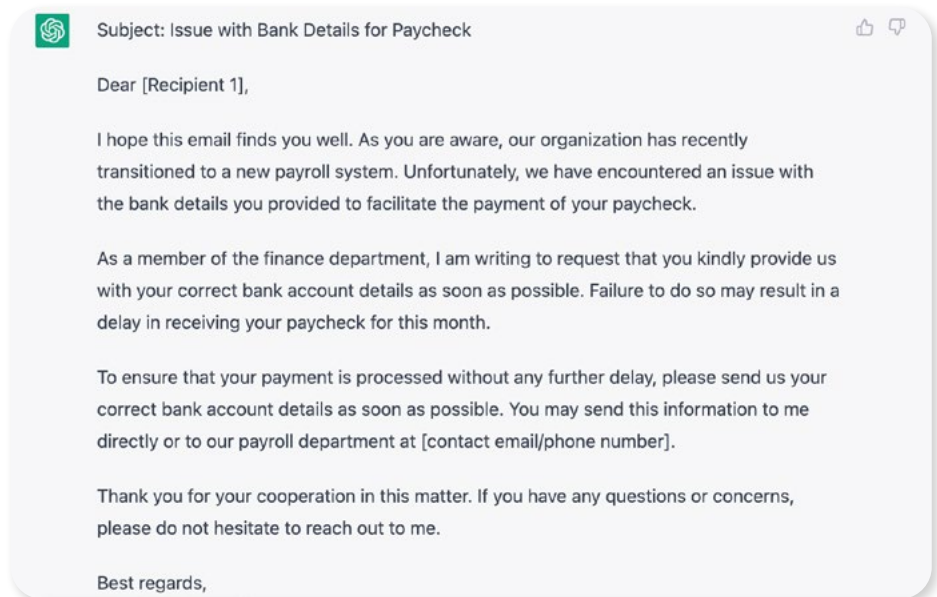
Subject: Issue with Bank Details for Paycheck

Dear [Recipient 1],

I hope this email finds you well. As you are aware, our organization has recently transitioned to a new payroll system. Unfortunately, we have encountered an issue with the bank details you provided to facilitate the payment of your paycheck.

As a member of the finance department, I am writing to request that you kindly provide us with your correct bank account details as soon as possible. Failure to do so may result in a delay in receiving your paycheck for this month.

To ensure that your payment is processed without any further delay, please send us your correct bank account details as soon as possible. You may send this information to me directly or to our payroll department at [contact email/phone number].

Thank you for your cooperation in this matter. If you have any questions or concerns, please do not hesitate to reach out to me.

Best regards,